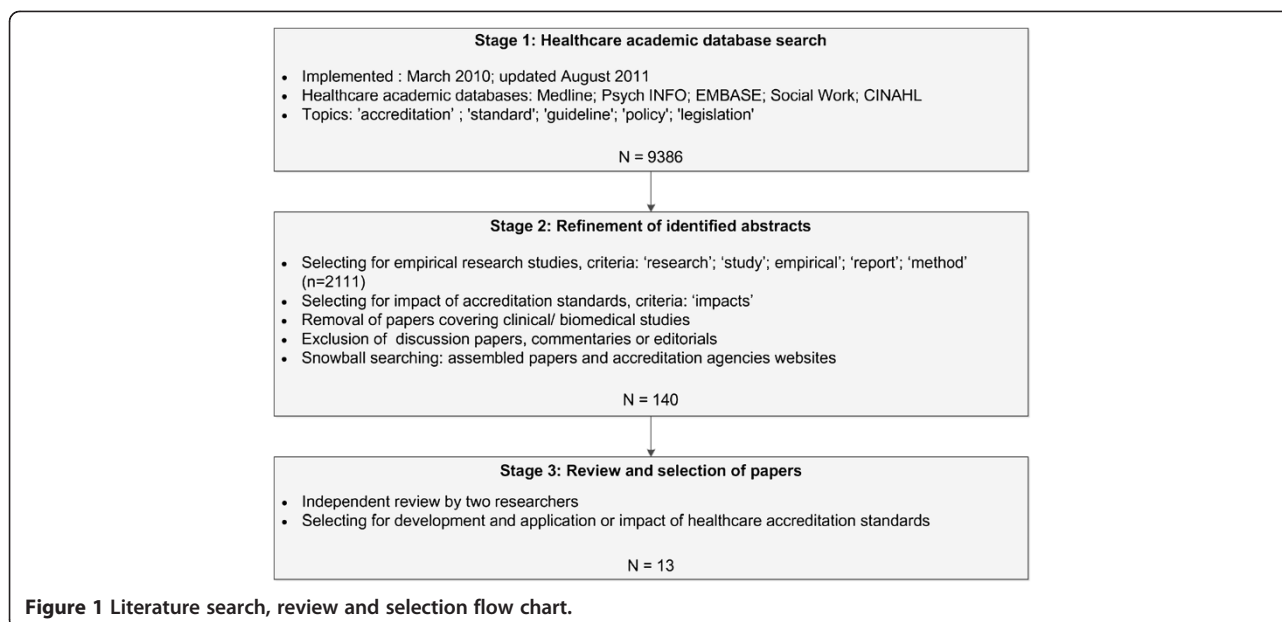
Stage 1: Healthcare academic database search

- Implemented : March 2010; updated August 2011
- Healthcare academic databases: Medline; Psych INFO; EMBASE; Social Work; CINAHL
- Topics: 'accreditation' ; 'standard'; 'guideline'; 'policy'; 'legislation'

N = 9386

Stage 2: Refinement of identified abstracts

- Selecting for empirical research studies, criteria: 'research'; 'study'; empirical'; 'report'; 'method' (n=2111)
- Selecting for impact of accreditation standards, criteria: 'impacts'
- Removal of papers covering clinical/ biomedical studies
- Exclusion of discussion papers, commentaries or editorials
- Snowball searching: assembled papers and accreditation agencies websites

N = 140

Stage 3: Review and selection of papers

- Independent review by two researchers
- Selecting for development and application or impact of healthcare accreditation standards

N = 13

Figure 1 Literature search, review and selection flow chart.